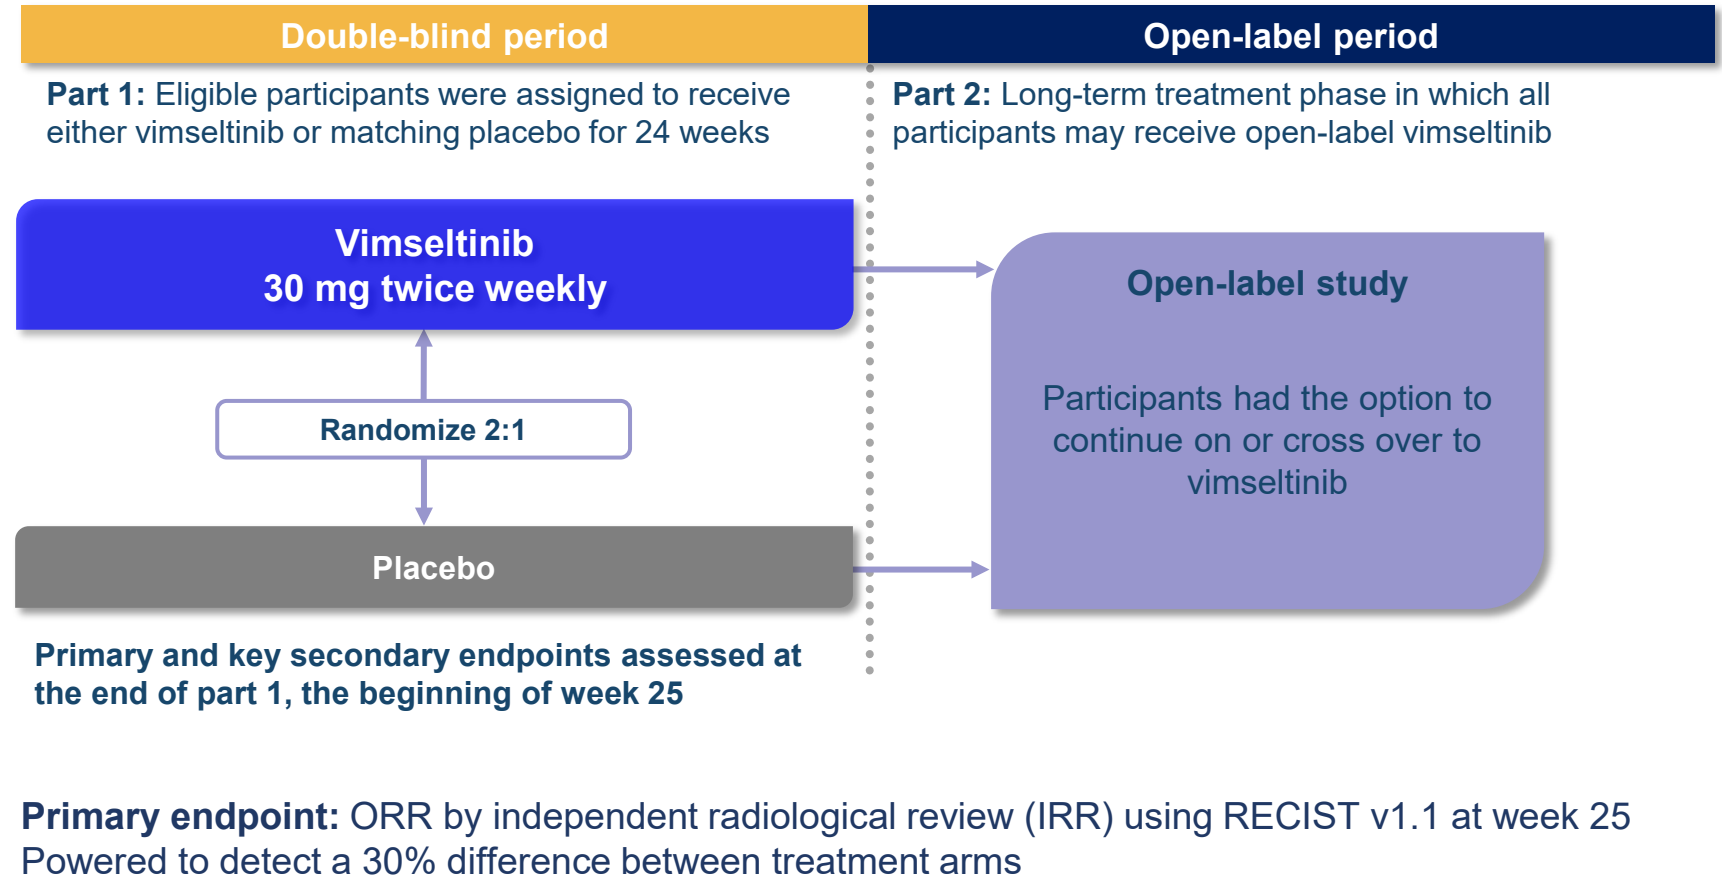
Double-blind period

Open-label period

Part 1: Eligible participants were assigned to receive either vimseltinib or matching placebo for 24 weeks

Part 2: Long-term treatment phase in which all participants may receive open-label vimseltinib

Vimseltinib
30 mg twice weekly

Randomize 2:1

Placebo

Open-label study

Participants had the option to continue on or cross over to vimseltinib

Primary and key secondary endpoints assessed at the end of part 1, the beginning of week 25

Primary endpoint: ORR by independent radiological review (IRR) using RECIST v1.1 at week 25
Powered to detect a 30% difference between treatment arms